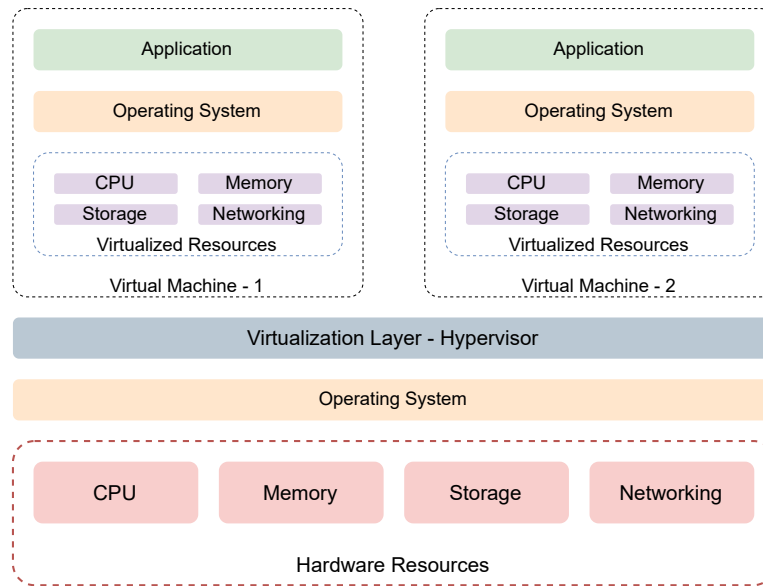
Application

Operating System

CPU
Memory
Storage
Networking
Virtualized Resources

Virtual Machine - 1

Application

Operating System

CPU
Memory
Storage
Networking
Virtualized Resources

Virtual Machine - 2

Virtualization Layer - Hypervisor

Operating System

CPU
Memory
Storage
Networking

Hardware Resources